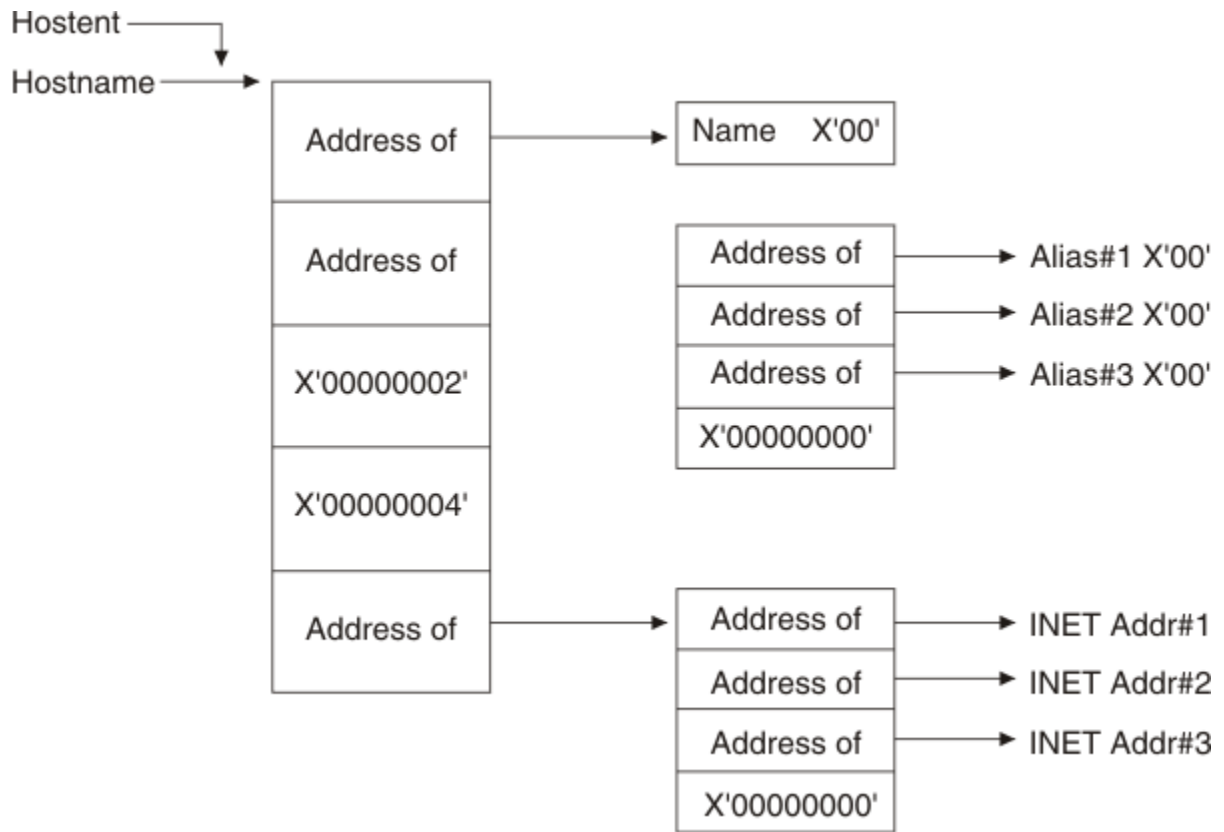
Hostent

Hostname

Address of

Name X'00'

Address of

Address of

Alias#1 X'00'

Address of

Alias#2 X'00'

X'00000002'

Address of

Alias#3 X'00'

X'00000000'

X'00000004'

Address of

Address of

INET Addr#1

Address of

INET Addr#2

Address of

INET Addr#3

X'00000000'